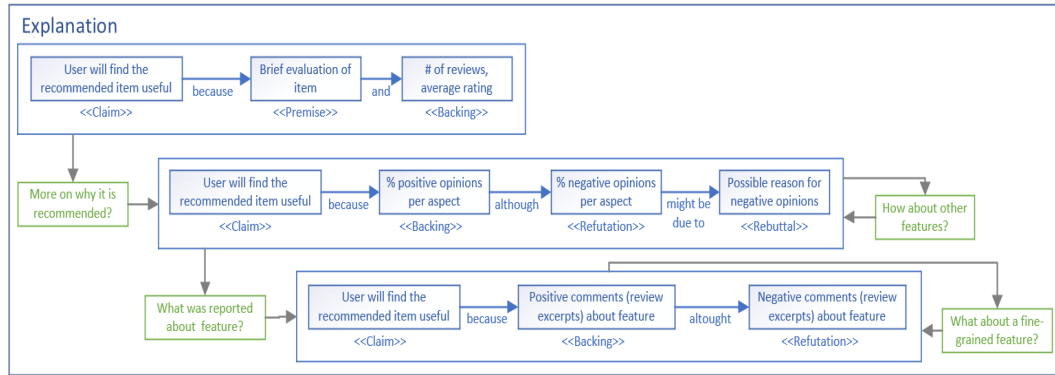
Explanation

User will find the recommended item useful
<<Claim>>
because
Brief evaluation of item
<<Premise>>
and
# of reviews, average rating
<<Backing>>

More on why it is recommended?

User will find the recommended item useful
<<Claim>>
because
% positive opinions per aspect
<<Backing>>
although
% negative opinions per aspect
<<Refutation>>
might be due to
Possible reason for negative opinions
<<Rebuttal>>

How about other features?

What was reported about feature?

User will find the recommended item useful
<<Claim>>
because
Positive comments (review excerpts) about feature
<<Backing>>
altought
Negative comments (review excerpts) about feature
<<Refutation>>

What about a fine-grained feature?